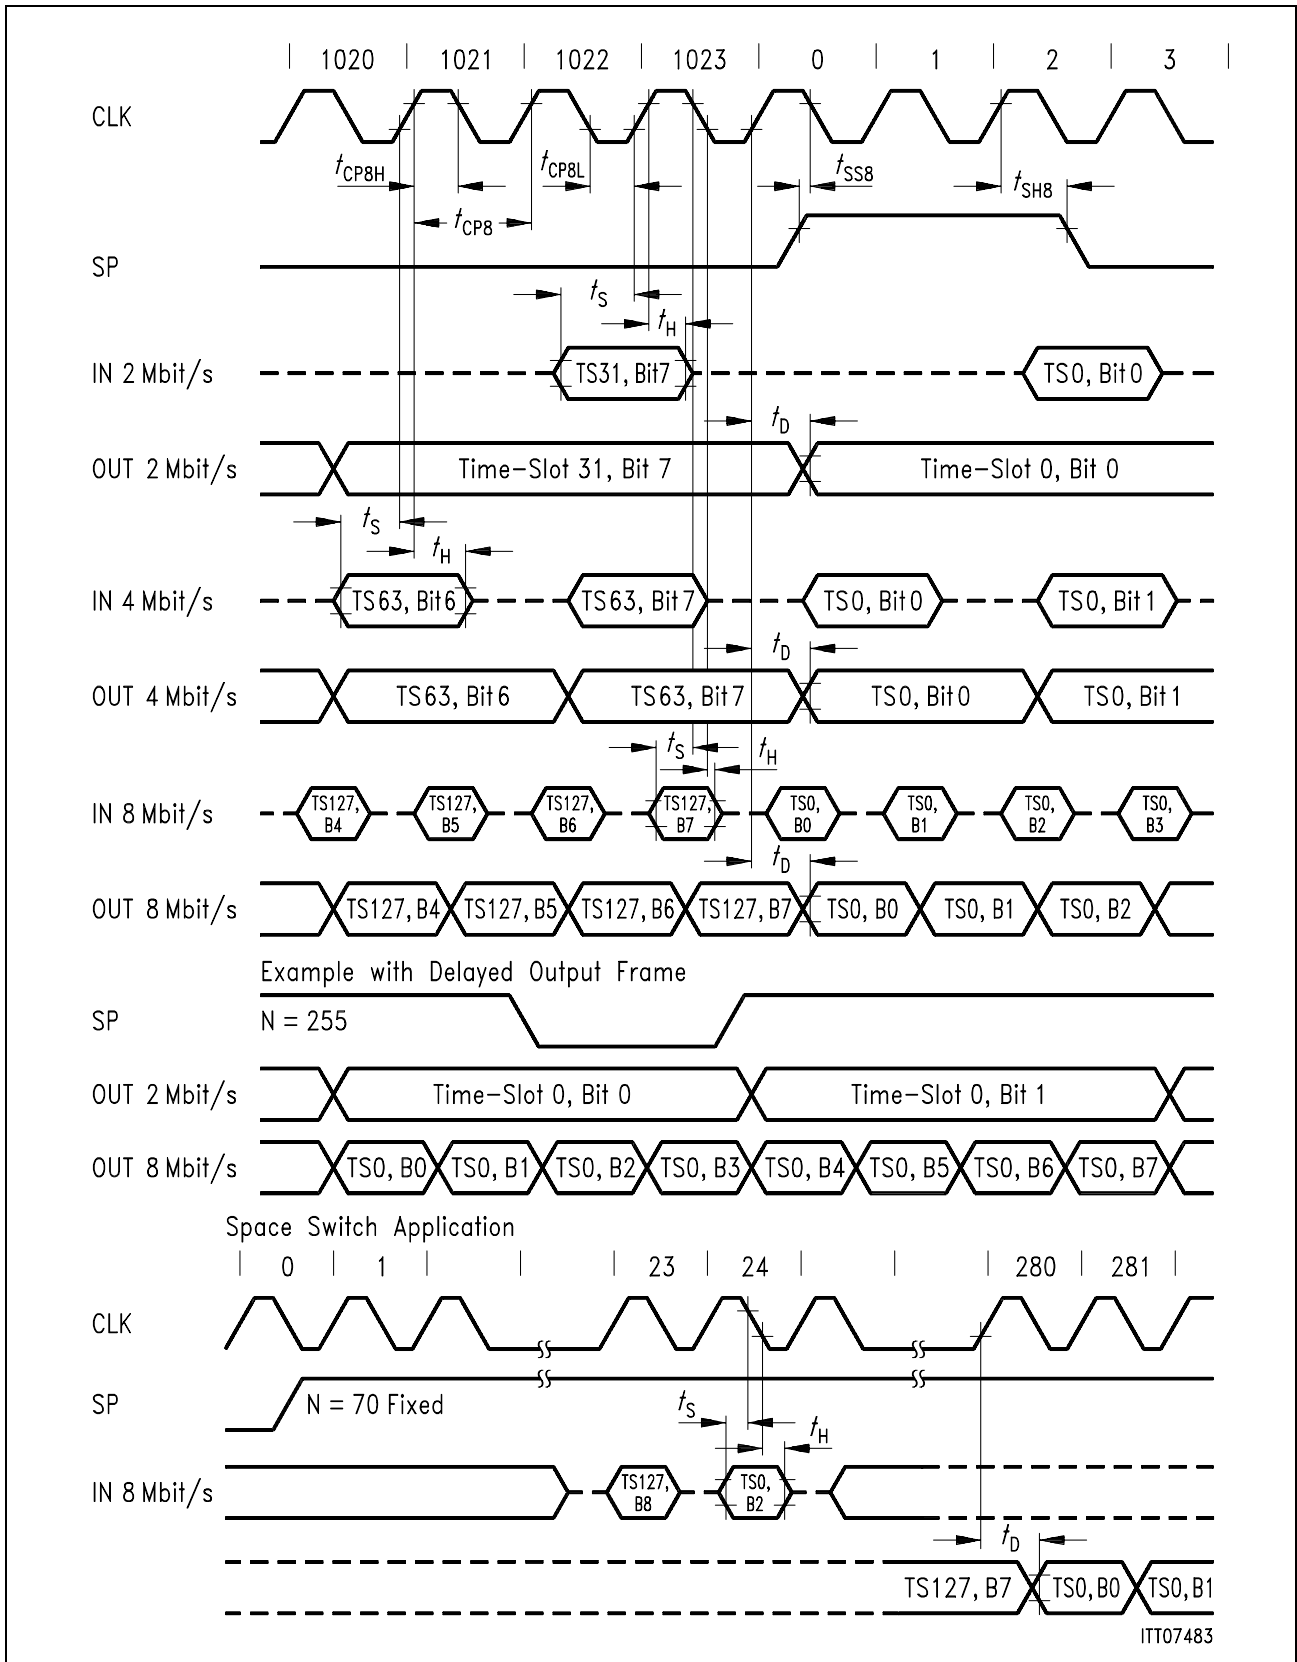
1020 1021 1022 1023 0 1 2 3

CLK

$t_{CP8H}$ $t_{CP8L}$ $t_{SS8}$ $t_{SH8}$

$t_{CP8}$

SP

$t_S$

$t_H$

IN 2 Mbit/s TS31, Bit7 TS0, Bit 0

$t_D$

OUT 2 Mbit/s Time-Slot 31, Bit 7 Time-Slot 0, Bit 0

$t_S$

$t_H$

IN 4 Mbit/s TS63, Bit 6 TS63, Bit 7 TS0, Bit 0 TS0, Bit 1

$t_D$

OUT 4 Mbit/s TS63, Bit 6 TS63, Bit 7 TS0, Bit 0 TS0, Bit 1

$t_S$ $t_H$

IN 8 Mbit/s TS127, B4 TS127, B5 TS127, B6 TS127, B7 TS0, B0 TS0, B1 TS0, B2 TS0, B3

$t_D$

OUT 8 Mbit/s TS127, B4 TS127, B5 TS127, B6 TS127, B7 TS0, B0 TS0, B1 TS0, B2

Example with Delayed Output Frame

SP N = 255

OUT 2 Mbit/s Time-Slot 0, Bit 0 Time-Slot 0, Bit 1

OUT 8 Mbit/s TS0, B0 TS0, B1 TS0, B2 TS0, B3 TS0, B4 TS0, B5 TS0, B6 TS0, B7

Space Switch Application

0 1 23 24 280 281

CLK

SP N = 70 Fixed

$t_S$

$t_H$

IN 8 Mbit/s TS127, B8 TS0, B2

$t_D$

TS127, B7 TS0, B0 TS0, B1

ITT07483